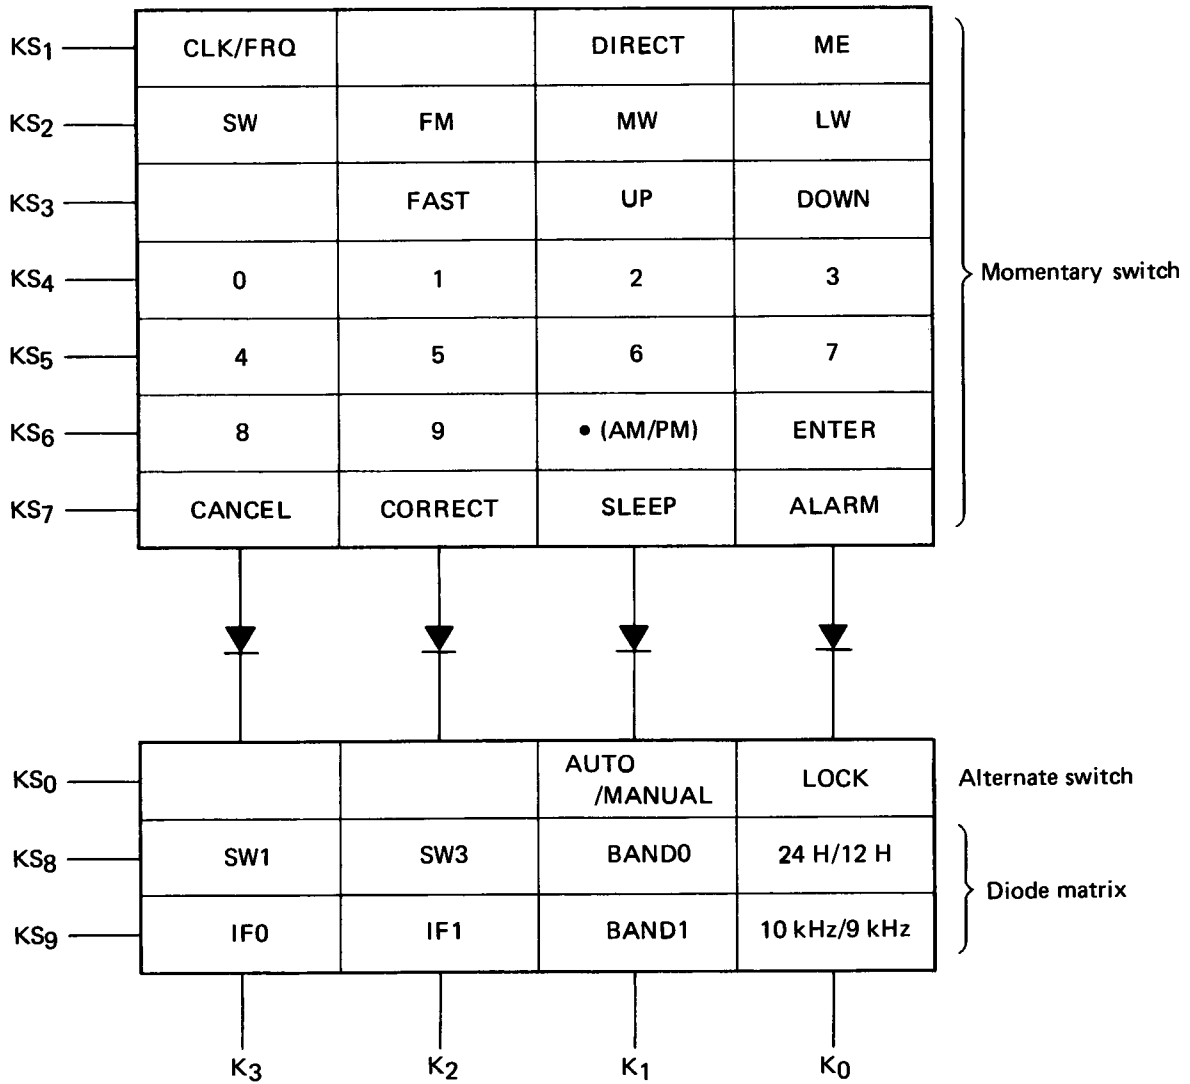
| | | | | |
|---|---|---|---|---|
| $KS_1$ | CLK/FRQ | | DIRECT | ME |
| $KS_2$ | SW | FM | MW | LW |
| $KS_3$ | | FAST | UP | DOWN |
| $KS_4$ | 0 | 1 | 2 | 3 |
| $KS_5$ | 4 | 5 | 6 | 7 |
| $KS_6$ | 8 | 9 | • (AM/PM) | ENTER |
| $KS_7$ | CANCEL | CORRECT | SLEEP | ALARM |

Momentary switch

| | | | | |
|---|---|---|---|---|
| $KS_0$ | | | AUTO /MANUAL | LOCK |
| $KS_8$ | SW1 | SW3 | BAND0 | 24 H/12 H |
| $KS_9$ | IF0 | IF1 | BAND1 | 10 kHz/9 kHz |

Alternate switch

Diode matrix

$K_3$ $K_2$ $K_1$ $K_0$